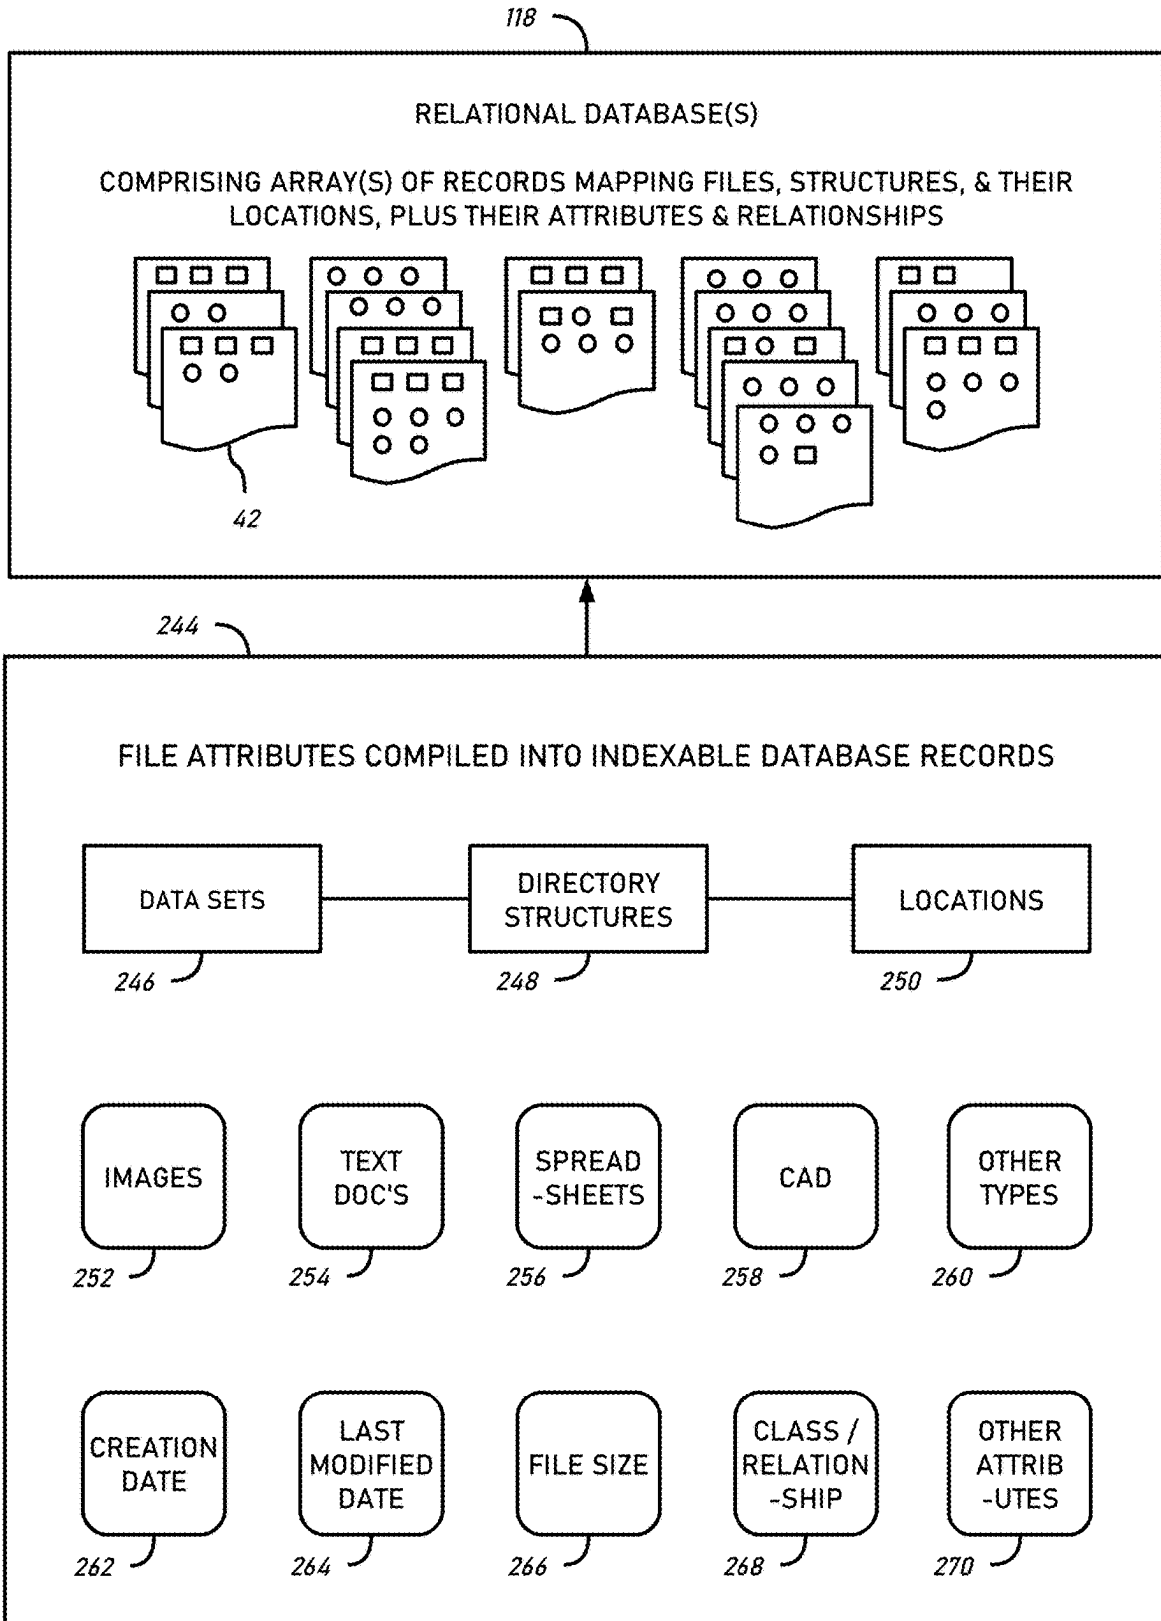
118

RELATIONAL DATABASE(S)

COMPRISING ARRAY(S) OF RECORDS MAPPING FILES, STRUCTURES, & THEIR LOCATIONS, PLUS THEIR ATTRIBUTES & RELATIONSHIPS

42

244

FILE ATTRIBUTES COMPILED INTO INDEXABLE DATABASE RECORDS

DATA SETS

246

DIRECTORY STRUCTURES

248

LOCATIONS

250

IMAGES

252

TEXT DOC'S

254

SPREAD -SHEETS

256

CAD

258

OTHER TYPES

260

CREATION DATE

262

LAST MODIFIED DATE

264

FILE SIZE

266

CLASS / RELATION -SHIP

268

OTHER ATTRIB -UTES

270